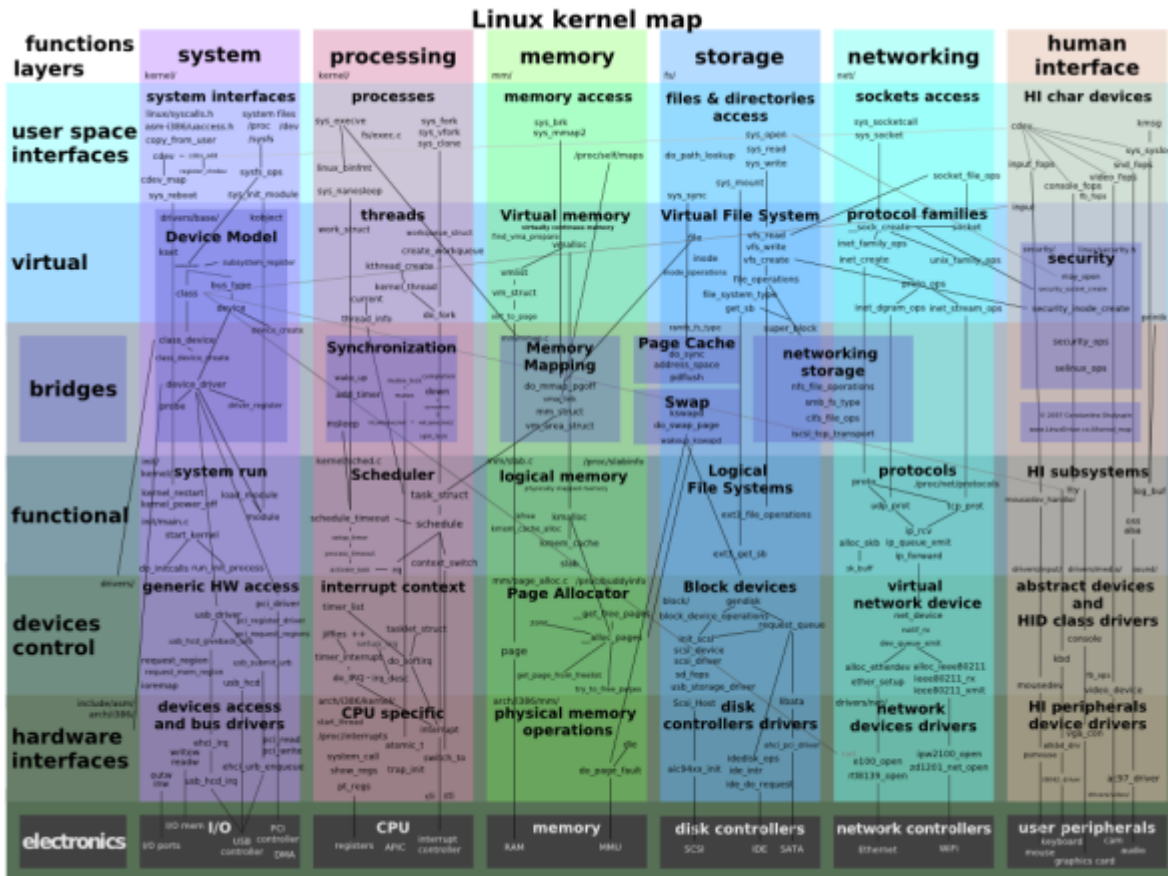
Linux kernel map

functions
layers

system
kernel/

processing
kernel/

memory
mm/

storage
fs/

networking
net/

human interface

user space interfaces

system interfaces
linux/syscalls.h
asm-i386/uaccess.h
copy_from_user
system files
/proc /dev
/sysfs
cdev
cdev_map
sysfs_ops
sys_reboot
sys_init_module

processes
sys_execve
fs/exec.c
sys_fork
sys_vfork
sys_clone
linux_binfmt
sys_nanosleep

memory access
sys_brk
sys_mmap2
/proc/self/maps

files & directories access
sys_open
sys_read
sys_write
do_path_lookup
sys_mount
sys_sync

sockets access
sys_socketcall
sys_socket
socket_file_ops

HI char devices
cdev
kmsg
input_fops
console_fops
fb_fops
video_fops
snd_fops
sys_syslog

virtual

drivers/base/
kobject
Device Model
kset
subsystem_register
bus_type
class
device

threads
work_struct
workqueue_struct
create_workqueue
kthread_create
kernel_thread
current
thread_info
do_fork

Virtual memory
virtually contiguous memory
find_vma_prepare
vmalloc
vmlist
vm_struct
set_to_page

Virtual File System
file
vfs_read
vfs_write
vfs_create
inode
inode_operations
file_operations
file_system_type
get_sb
super_block

protocol families
sock_create
sockfd
inet_family_ops
inet_create
unix_family_ops
proto_ops
inet_dgram_ops
inet_stream_ops

input
security
linux/security.h
may_open
security_socket_create
security_inode_create

bridges

class_device
class_device_create
device_create
device_driver
driver_register
probe

Synchronization
wake_up
add_timer
down
msleep

Memory Mapping
do_mmap_pgoff
mm_struct
vm_area_struct

namei.h
Page Cache
do_sync
address_space
pdflush

Swap
kswapd
do_swap_page
wakeup_kswapd

networking storage
nfs_file_operations
smb_fs_type
cifs_file_ops
iscsi_tcp_transport

security_ops
selinux_ops

functional

init/
kernel/
system run
kernel_restart
kernel_power_off
load_module
module
init/main.c
start_kernel
do_initcalls
run_init_process

kernel/sched.c
Scheduler
task_struct
schedule_timeout
schedule
context_switch

mm/slab.c
/proc/slabinfo
logical memory
kmalloc
kmem_cache_alloc
kmem_cache
slab

Logical File Systems
ext3_file_operations
ext3_get_sb

protocols
/proc/net/protocols
udp_prot
tcp_prot
ip_rcv
ip_queue_xmit
alloc_skb
ip_forward
sk_buff

HI subsystems
tty
log_buf
mousedev_handler
oss
alsa

devices control

drivers/
generic HW access
pci_driver
usb_driver
pci_register_driver
request_region
request_mem_region
usb_submit_urb
ioremap
usb_hcd

interrupt context
timer_list
tasklet_struct
jiffies
timer_interrupt
do_softirq
do_IRQ
irq_desc

mm/page_alloc.c
/proc/buddyinfo
Page Allocator
get_free_pages
zone
alloc_pages
page
get_page_from_freelist
try_to_free_pages

Block devices
block/
gendisk
block_device_operations
request_queue
init_scsi
scsi_device
scsi_driver
sd_fops
usb_storage_driver

virtual network device
net_device
netif_rx
dev_queue_xmit
alloc_etherdev
ether_setup
ieee80211_rx
ieee80211_xmit

drivers/input/
drivers/media/
sound/
abstract devices and HID class drivers
console
kbd
fb_ops
mousedev
video_device

hardware interfaces

include/asm/
arch/i386/
devices access and bus drivers
ehci_irq
writew
readw
pci_read
pci_write
ehci_urb_enqueue
outw
inw
usb_hcd_irq

arch/i386/kernel/
CPU specific
start_kernel
/proc/interrupts
interrupt
atomic_t
system_call
switch_to
show_regs
trap_init
pt_regs

arch/i386/mm/
physical memory operations
tlb
do_page_fault

Scsi_Host
disk controllers drivers
libata
ahci_pci_driver
aic94xx_init
ideddisk_ops
ide_intr
ide_do_request

drivers/net/
network devices drivers
e100_open
rtl8139_open
ipw2100_open
zd1201_net_open

HI peripherals device drivers
vga_con
atkbd_dev
psmouse
ac97_driver

electronics

I/O
I/O mem
I/O ports
USB controller
PCI controller
DMA

CPU
registers
APIC
interrupt controller

memory
RAM
MMU

disk controllers
SCSI
IDE
SATA

network controllers
Ethernet
WiFi

user peripherals
keyboard
mouse
cam
audio
graphics card